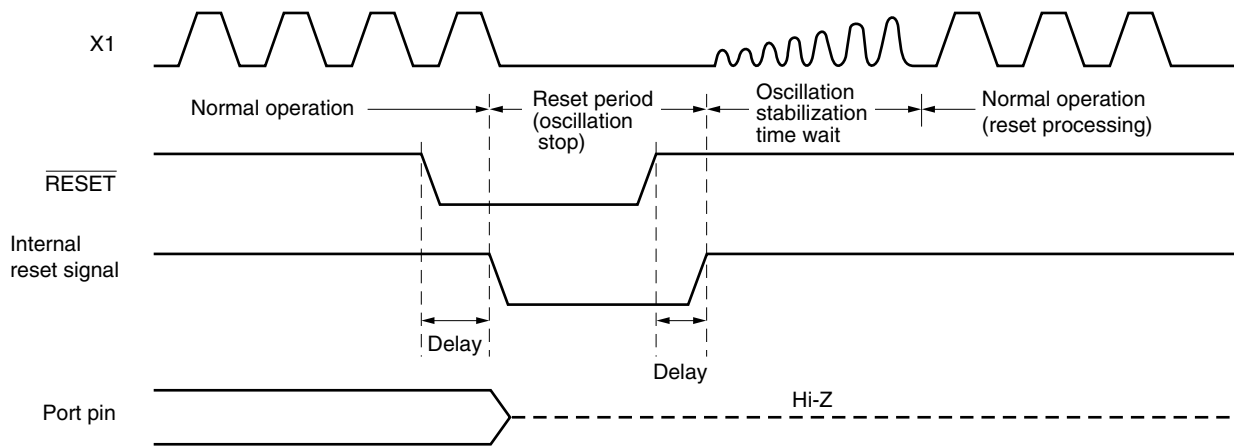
X1

Normal operation

Reset period (oscillation stop)

Oscillation stabilization time wait

Normal operation (reset processing)

$\overline{\text{RESET}}$

Internal reset signal

Delay

Delay

Port pin

Hi-Z